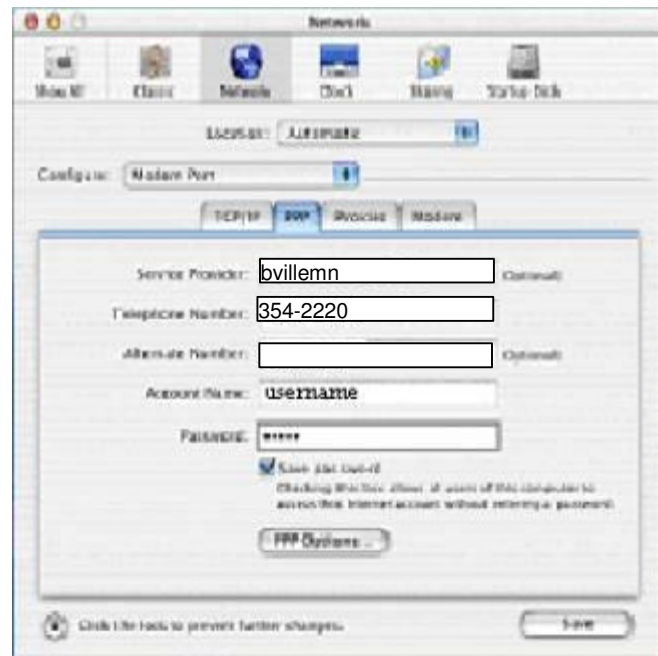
Network

Show All Classic Network Clock Sharing Startup Disk

Location: Automatic

Configure: Modem Port

TCP/IP PPP Proxies Modem

Service Provider: bvillemn (Optional)

Telephone Number: 354-2220

Alternate Number: (Optional)

Account Name: username

Password: •••••

Save password
Checking this box allows all users of this computer to access this Internet account without entering a password.

PPP Options...

Click the lock to prevent further changes.

Save